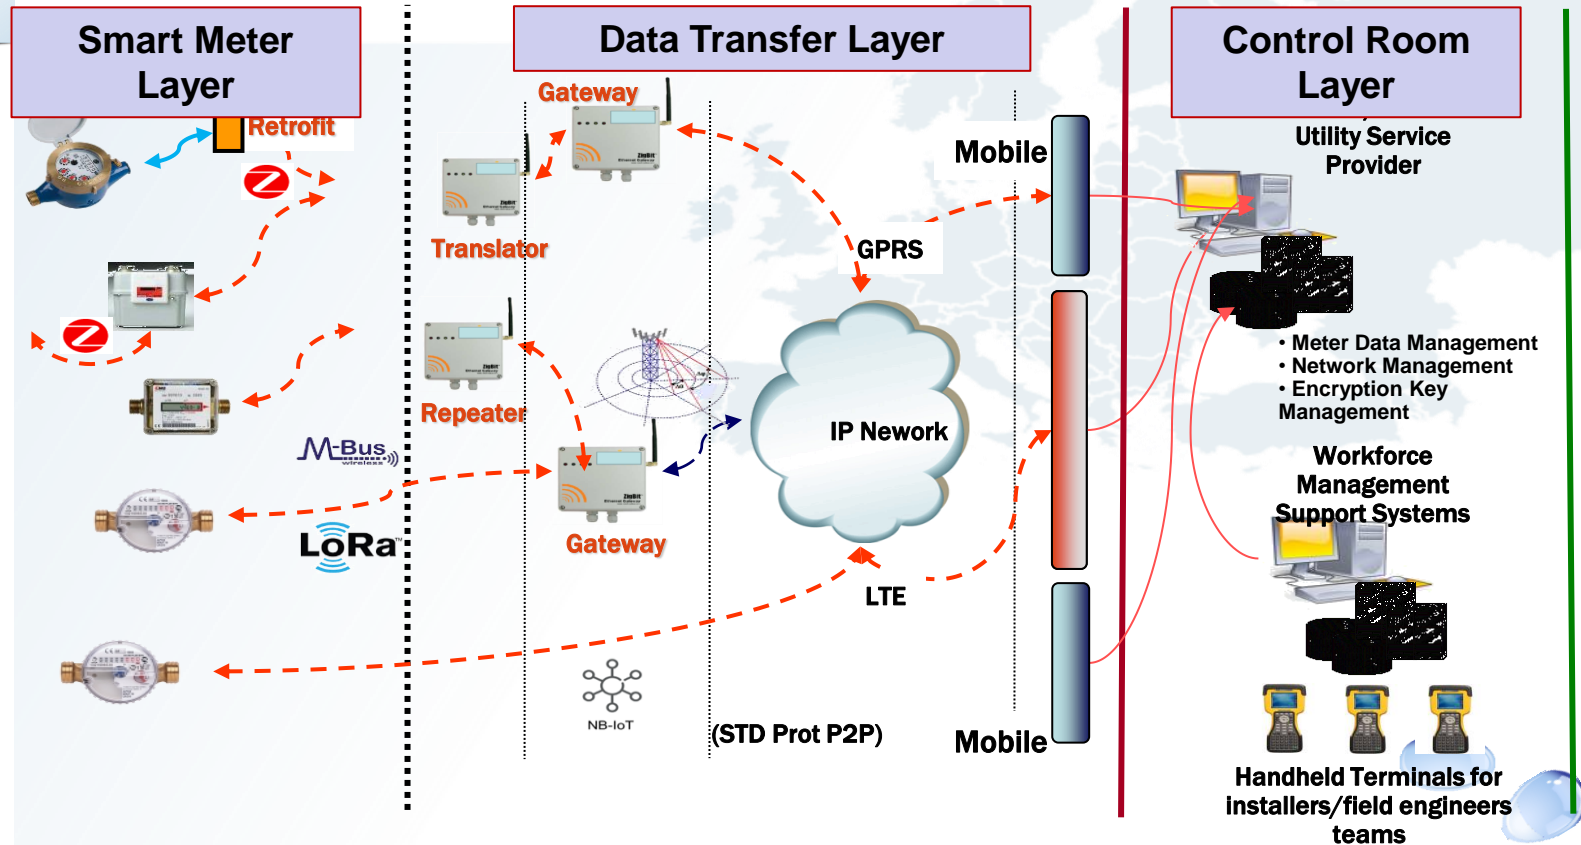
Smart Meter Layer

Data Transfer Layer

Control Room Layer

Retrofit

Gateway

Translator

Repeater

Gateway

M-Bus wireless

LoRa

NB-IoT

Mobile

GPRS

IP Nework

LTE

(STD Prot P2P)

Mobile

Utility Service Provider

• Meter Data Management
• Network Management
• Encryption Key Management

Workforce Management Support Systems

Handheld Terminals for installers/field engineers teams